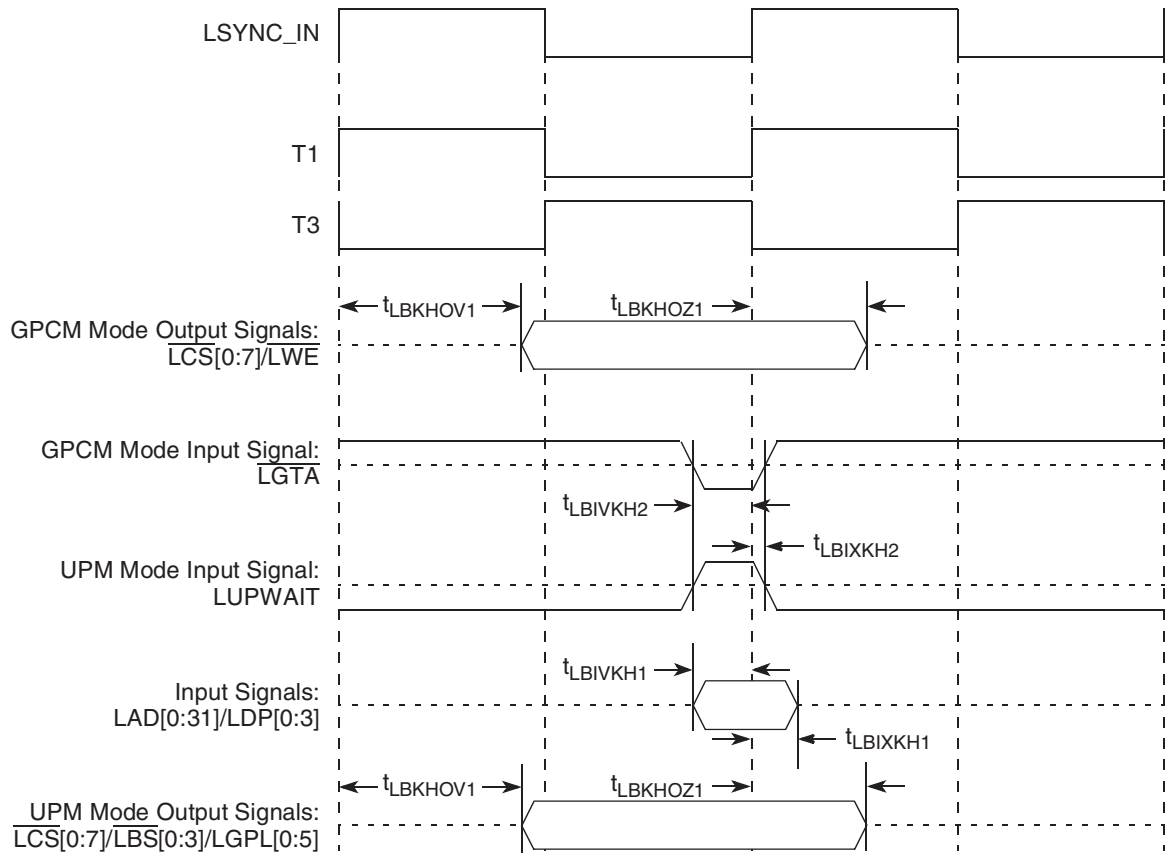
LSYNC_IN

T1

T3

$t_{LBKHOV1}$

$t_{LBKHOZ1}$

GPCM Mode Output Signals: $\overline{LCS}$[0:7]/$\overline{LWE}$

GPCM Mode Input Signal: $\overline{LGTA}$

$t_{LBIVKH2}$

$t_{LBIXKH2}$

UPM Mode Input Signal: LUPWAIT

$t_{LBIVKH1}$

Input Signals: LAD[0:31]/LDP[0:3]

$t_{LBIXKH1}$

$t_{LBKHOV1}$

$t_{LBKHOZ1}$

UPM Mode Output Signals: $\overline{LCS}$[0:7]/$\overline{LBS}$[0:3]/LGPL[0:5]